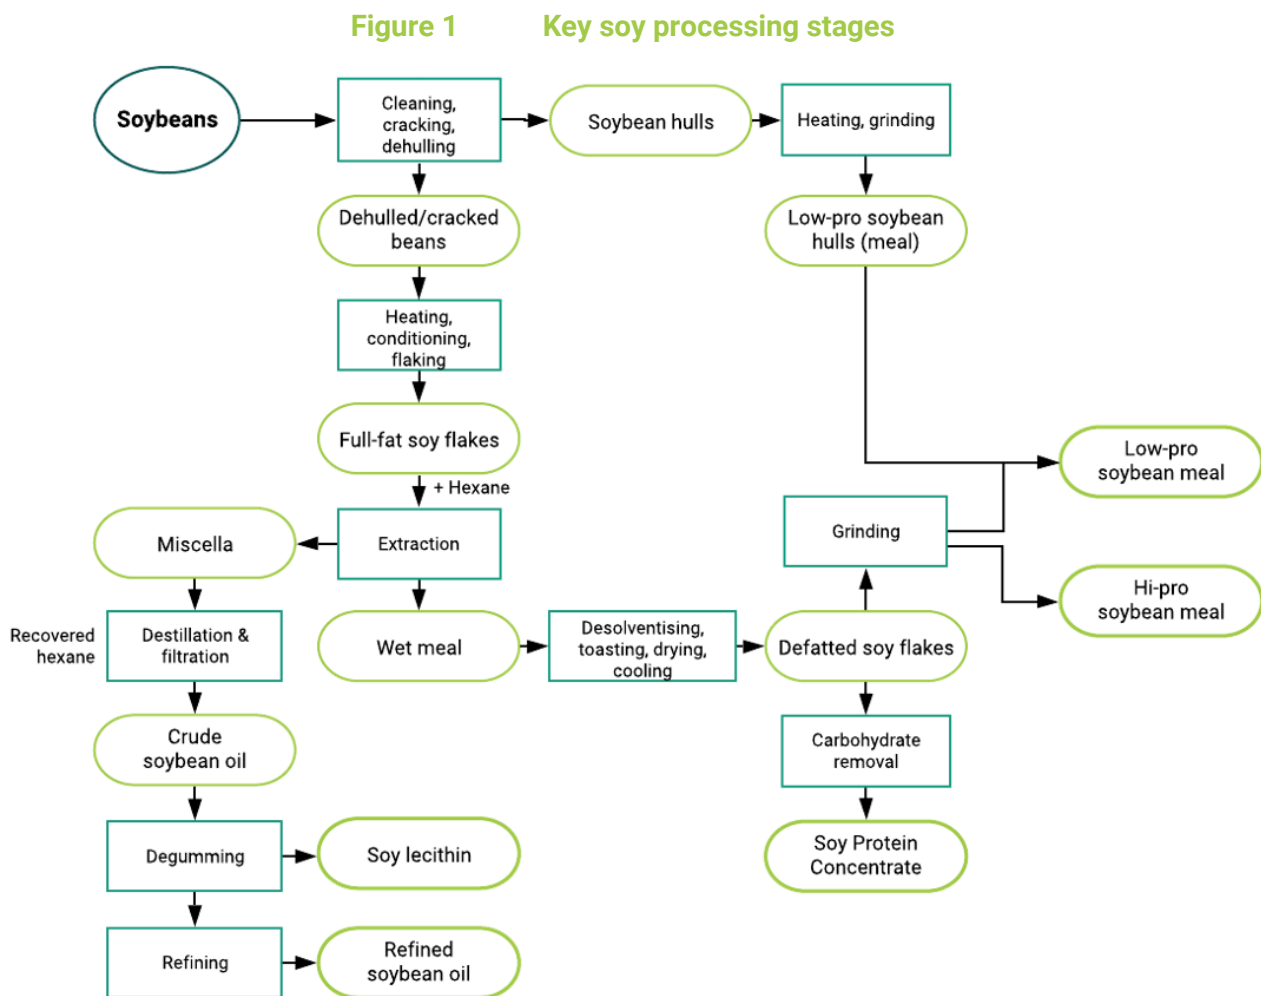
Figure 1 Key soy processing stages

Soybeans

Cleaning, cracking, dehulling

Soybean hulls

Heating, grinding

Dehulled/cracked beans

Low-pro soybean hulls (meal)

Heating, conditioning, flaking

Full-fat soy flakes

+ Hexane

Low-pro soybean meal

Miscella

Extraction

Grinding

Hi-pro soybean meal

Recovered hexane

Destillation & filtration

Wet meal

Desolventising, toasting, drying, cooling

Defatted soy flakes

Crude soybean oil

Carbohydrate removal

Degumming

Soy lecithin

Soy Protein Concentrate

Refining

Refined soybean oil